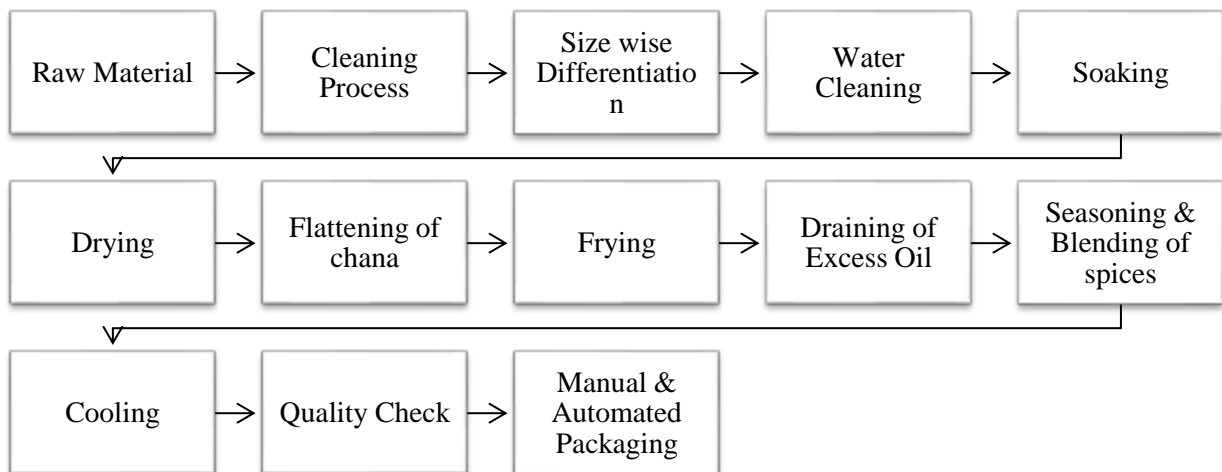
Raw Material

Cleaning Process

Size wise Differentiatio n

Water Cleaning

Soaking

Drying

Flattening of chana

Frying

Draining of Excess Oil

Seasoning & Blending of spices

Cooling

Quality Check

Manual & Automated Packaging